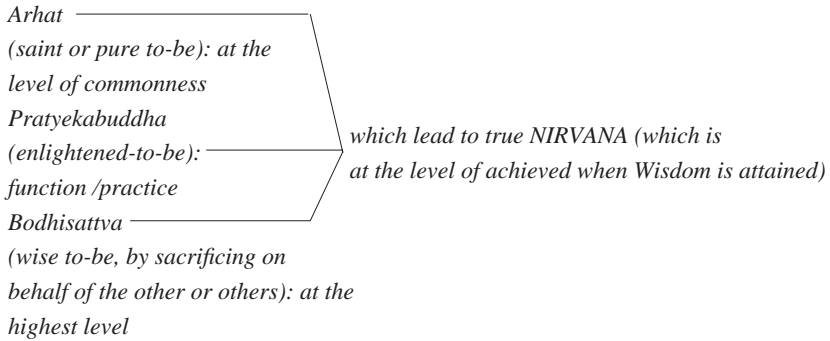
Arhat
(saint or pure to-be): at the level of commonness
Pratyekabuddha
(enlightened-to-be): at the level of function /practice
Bodhisattva
(wise to-be, by sacrificing on behalf of the other or others): at the highest level

which lead to true NIRVANA (which is achieved when Wisdom is attained)